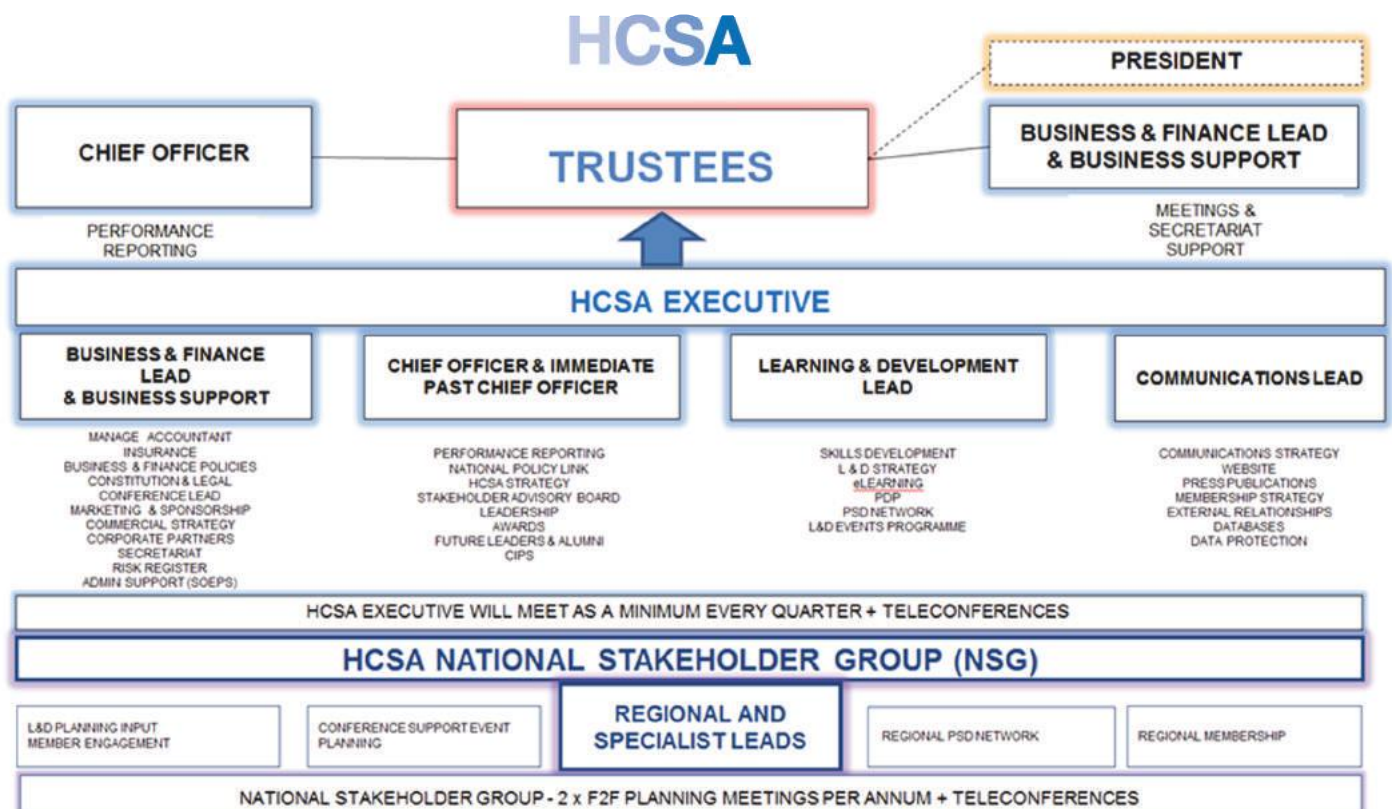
HCSA

PRESIDENT

CHIEF OFFICER

TRUSTEES

BUSINESS & FINANCE LEAD & BUSINESS SUPPORT

PERFORMANCE REPORTING

MEETINGS & SECRETARIAT SUPPORT

HCSA EXECUTIVE

BUSINESS & FINANCE LEAD & BUSINESS SUPPORT

CHIEF OFFICER & IMMEDIATE PAST CHIEF OFFICER

LEARNING & DEVELOPMENT LEAD

COMMUNICATIONS LEAD

MANAGE ACCOUNTANT
INSURANCE
BUSINESS & FINANCE POLICIES
CONSTITUTION & LEGAL
CONFERENCE LEAD
MARKETING & SPONSORSHIP
COMMERCIAL STRATEGY
CORPORATE PARTNERS
SECRETARIAT
RISK REGISTER
ADMIN SUPPORT (SOEPS)

PERFORMANCE REPORTING
NATIONAL POLICY LINK
HCSA STRATEGY
STAKEHOLDER ADVISORY BOARD
LEADERSHIP
AWARDS
FUTURE LEADERS & ALUMNI
CIPS

SKILLS DEVELOPMENT
L & D STRATEGY
eLEARNING
PDP
PSD NETWORK
L&D EVENTS PROGRAMME

COMMUNICATIONS STRATEGY
WEBSITE
PRESS PUBLICATIONS
MEMBERSHIP STRATEGY
EXTERNAL RELATIONSHIPS
DATABASES
DATA PROTECTION

HCSA EXECUTIVE WILL MEET AS A MINIMUM EVERY QUARTER + TELECONFERENCES

HCSA NATIONAL STAKEHOLDER GROUP (NSG)

L&D PLANNING INPUT MEMBER ENGAGEMENT

CONFERENCE SUPPORT EVENT PLANNING

REGIONAL AND SPECIALIST LEADS

REGIONAL PSD NETWORK

REGIONAL MEMBERSHIP

NATIONAL STAKEHOLDER GROUP - 2 x F2F PLANNING MEETINGS PER ANNUM + TELECONFERENCES